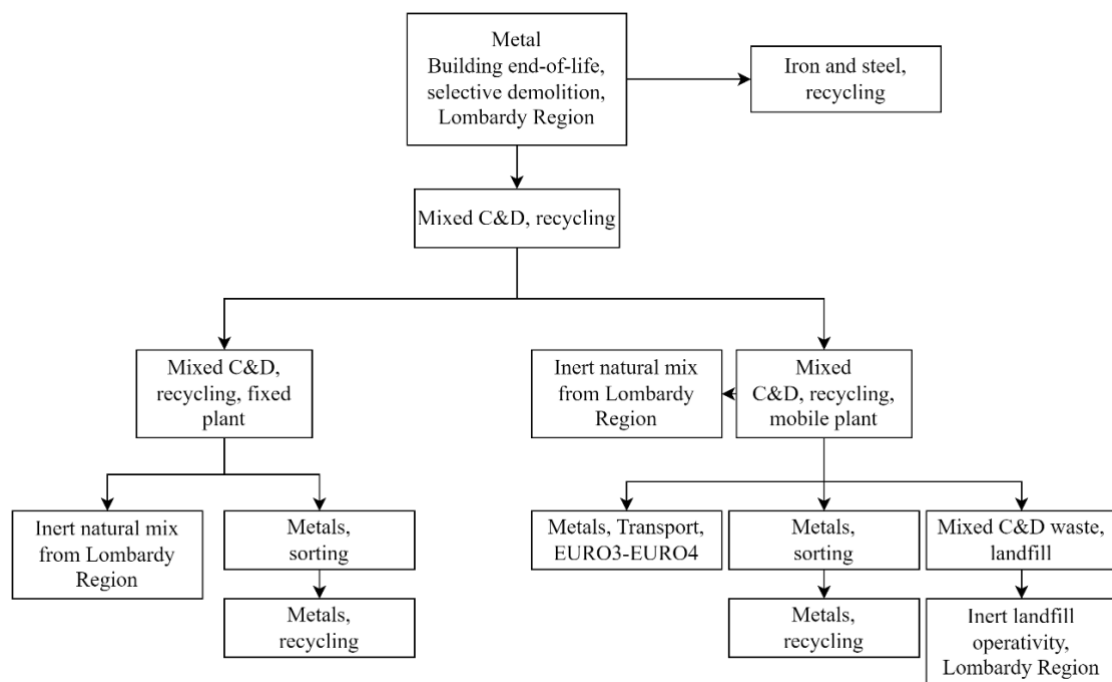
Metal
Building end-of-life, selective demolition, Lombardy Region

Iron and steel, recycling

Mixed C&D, recycling

Mixed C&D, recycling, fixed plant

Inert natural mix from Lombardy Region

Mixed C&D, recycling, mobile plant

Inert natural mix from Lombardy Region

Metals, sorting

Metals, recycling

Metals, Transport, EURO3-EURO4

Metals, sorting

Metals, recycling

Mixed C&D waste, landfill

Inert landfill operativity, Lombardy Region